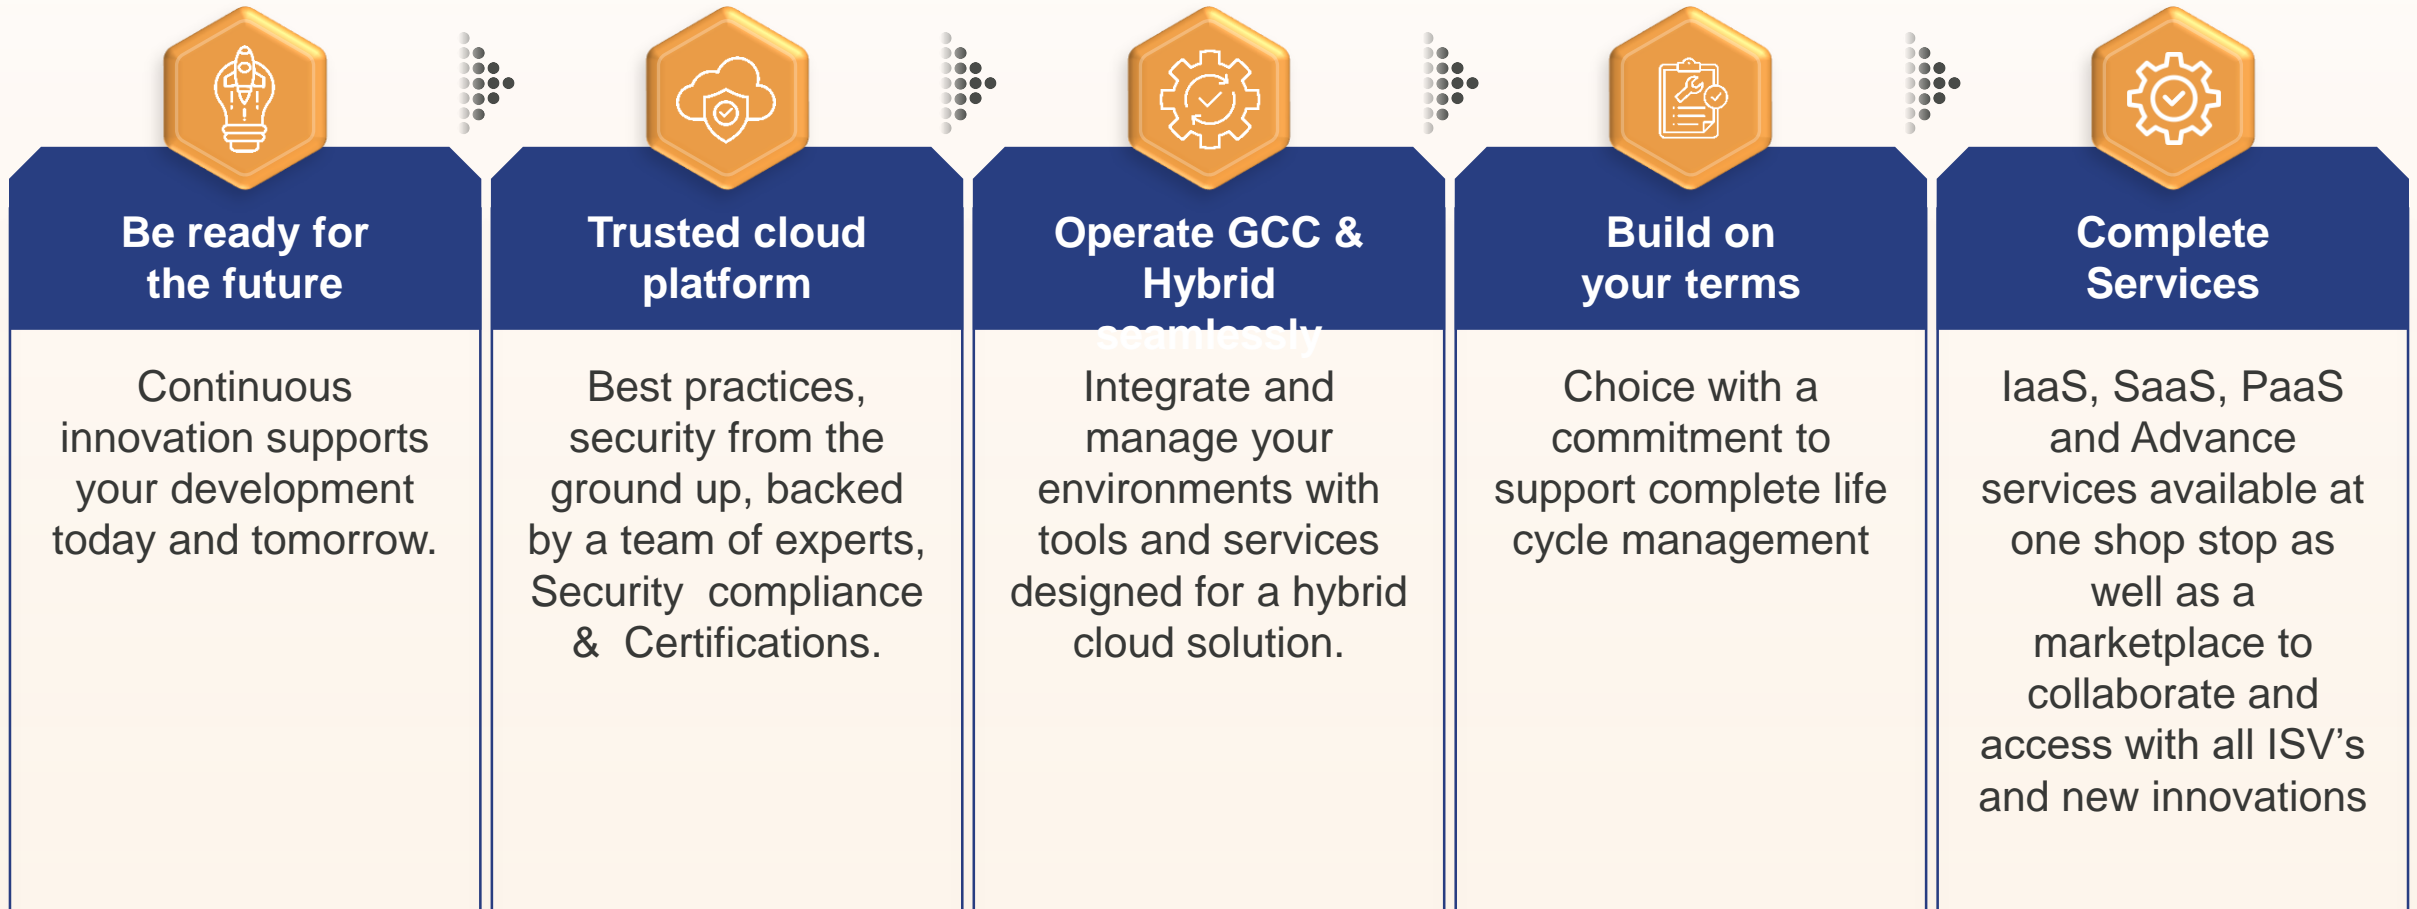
Be ready for the future

Continuous innovation supports your development today and tomorrow.

Trusted cloud platform

Best practices, security from the ground up, backed by a team of experts, Security  compliance &  Certifications.

Operate GCC & Hybrid seamlessly

Integrate and manage your environments with tools and services designed for a hybrid cloud solution.

Build on your terms

Choice with a commitment to support complete life cycle management

Complete Services

IaaS, SaaS, PaaS and Advance services available at one shop stop as well as a marketplace to collaborate and access with all ISV’s and new innovations